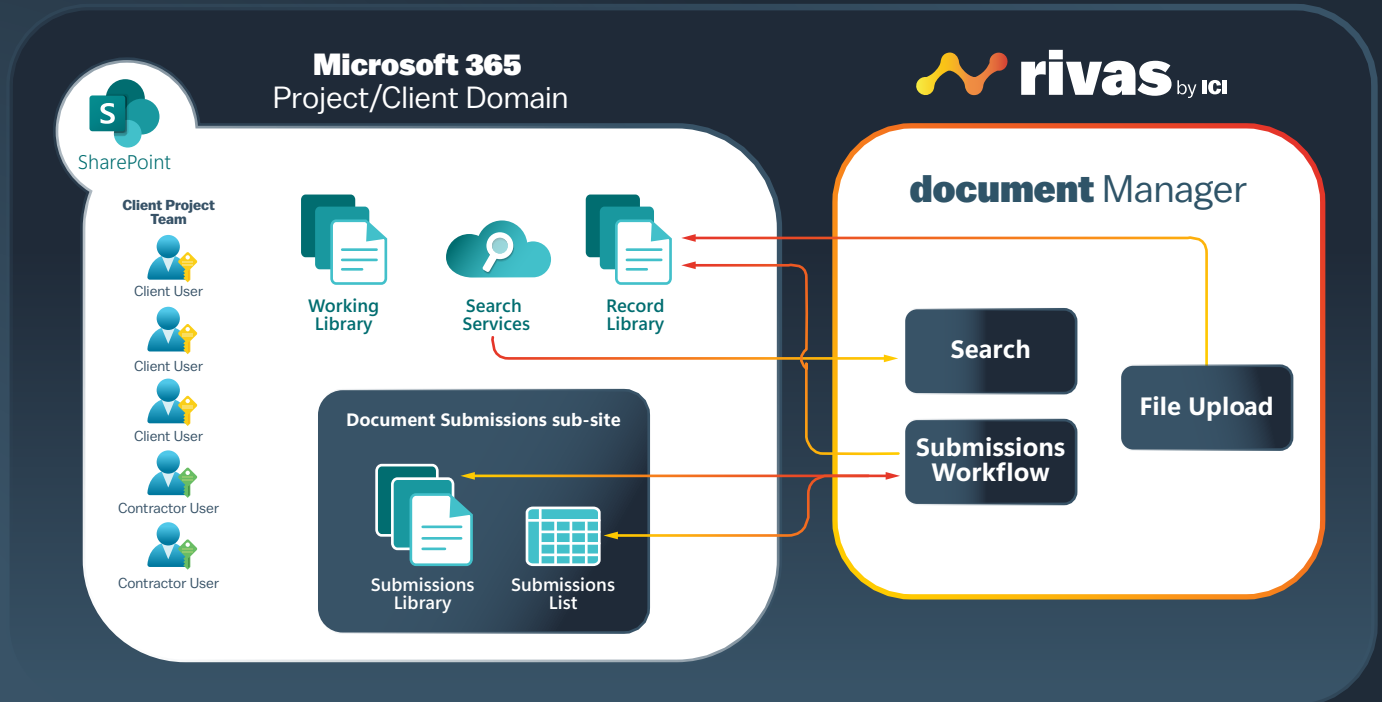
Microsoft 365
Project/Client Domain

rivas by ICI

S
SharePoint

Client Project Team

Client User

Client User

Client User

Contractor User

Contractor User

Working Library

Search Services

Record Library

Document Submissions sub-site

Submissions Library

Submissions List

document Manager

Search

Submissions Workflow

File Upload